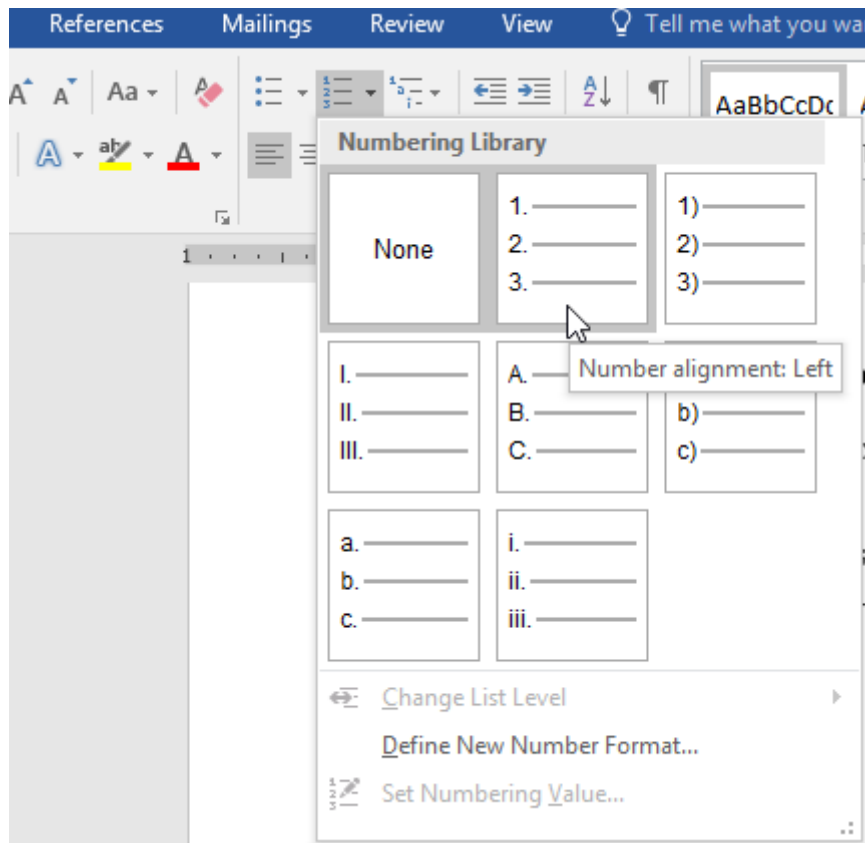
References Mailings Review View Tell me what you wa

A A Aa

AaBbCcDc

Numbering Library

None

1.
2.
3.

1)
2)
3)

I.
II.
III.

A.
B.
C.

Number alignment: Left

b)
c)

a.
b.
c.

i.
ii.
iii.

Change List Level

Define New Number Format...

Set Numbering Value...